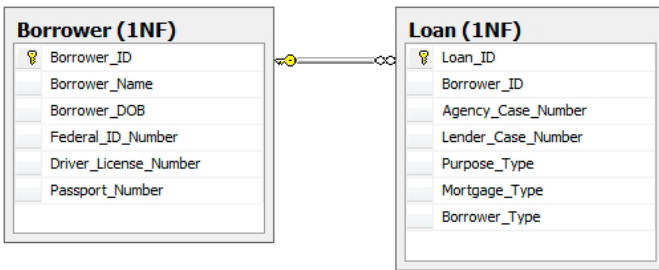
Borrower (1NF)

Borrower_ID
Borrower_Name
Borrower_DOB
Federal_ID_Number
Driver_License_Number
Passport_Number

Loan (1NF)

Loan_ID
Borrower_ID
Agency_Case_Number
Lender_Case_Number
Purpose_Type
Mortgage_Type
Borrower_Type